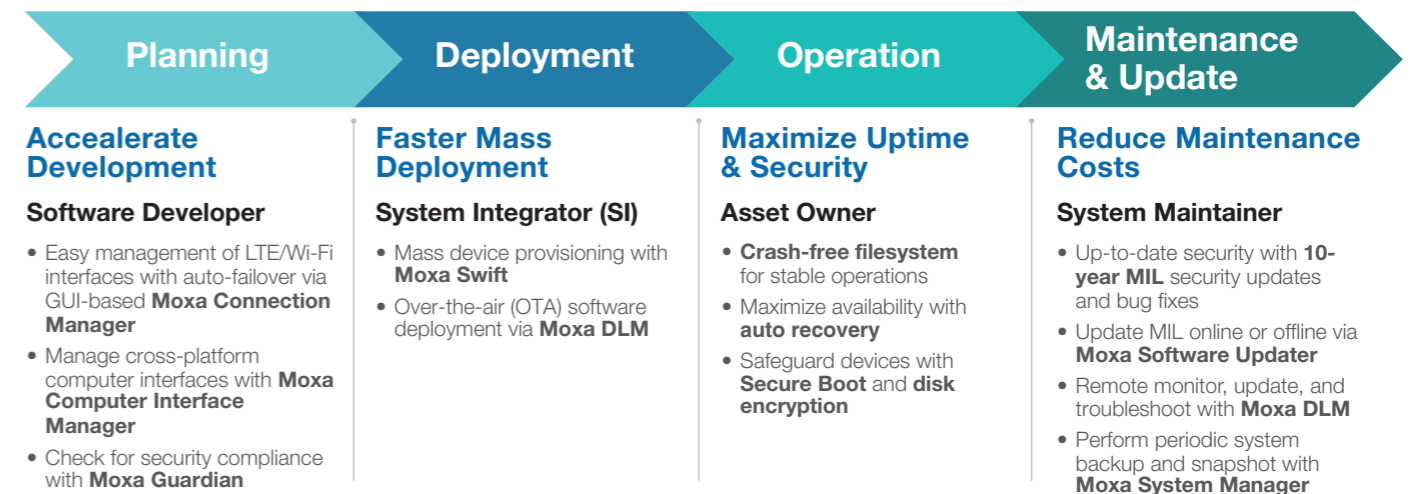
Planning

Deployment

Operation

Maintenance & Update

Accealerate Development

Software Developer

• Easy management of LTE/Wi-Fi interfaces with auto-failover via GUI-based Moxa Connection Manager
• Manage cross-platform computer interfaces with Moxa Computer Interface Manager
• Check for security compliance with Moxa Guardian

Faster Mass Deployment

System Integrator (SI)

• Mass device provisioning with Moxa Swift
• Over-the-air (OTA) software deployment via Moxa DLM

Maximize Uptime & Security

Asset Owner

• Crash-free filesystem for stable operations
• Maximize availability with auto recovery
• Safeguard devices with Secure Boot and disk encryption

Reduce Maintenance Costs

System Maintainer

• Up-to-date security with 10-year MIL security updates and bug fixes
• Update MIL online or offline via Moxa Software Updater
• Remote monitor, update, and troubleshoot with Moxa DLM
• Perform periodic system backup and snapshot with Moxa System Manager